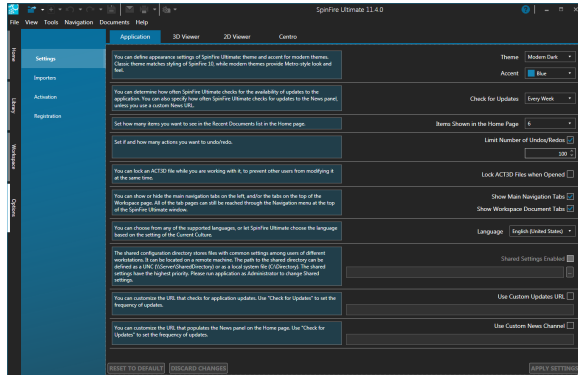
SpinFire Ultimate 11.4.0

File View Tools Navigation Documents Help

Home Library Workspace Options

Application 3D Viewer 2D Viewer Centro

Settings
Importers
Activation
Registration

You can define appearance settings of SpinFire Ultimate: theme and accent for modern themes. Classic theme matches styling of SpinFire 10, while modern themes provide Metro-style look and feel.

Theme Modern Dark
Accent Blue

You can determine how often SpinFire Ultimate checks for the availability of updates to the application. You can also specify how often SpinFire Ultimate checks for updates to the News panel, unless you use a custom News URL.

Check for Updates Every Week

Set how many items you want to see in the Recent Documents list in the Home page.

Items Shown in the Home Page 6

Set if and how many actions you want to undo/redo.

Limit Number of Undos/Redos
100

You can lock an ACT3D file while you are working with it, to prevent other users from modifying it at the same time.

Lock ACT3D Files when Opened

You can show or hide the main navigation tabs on the left, and/or the tabs on the top of the Workspace page. All of the tab pages can still be reached through the Navigation menu at the top of the SpinFire Ultimate window.

Show Main Navigation Tabs
Show Workspace Document Tabs

You can choose from any of the supported languages, or let SpinFire Ultimate choose the language based on the setting of the Current Culture.

Language English (United States)

The shared configuration directory stores files with common settings among users of different workstations. It can be located on a remote machine. The path to the shared directory can be defined as a UNC (\\Server\SharedDirectory) or as a local system file (C:\Directory). The shared settings have the highest priority. Please run application as Administrator to change Shared settings.

Shared Settings Enabled

You can customize the URL that checks for application updates. Use "Check for Updates" to set the frequency of updates.

Use Custom Updates URL

You can customize the URL that populates the News panel on the Home page. Use "Check for Updates" to set the frequency of updates.

Use Custom News Channel

RESET TO DEFAULT DISCARD CHANGES APPLY SETTINGS